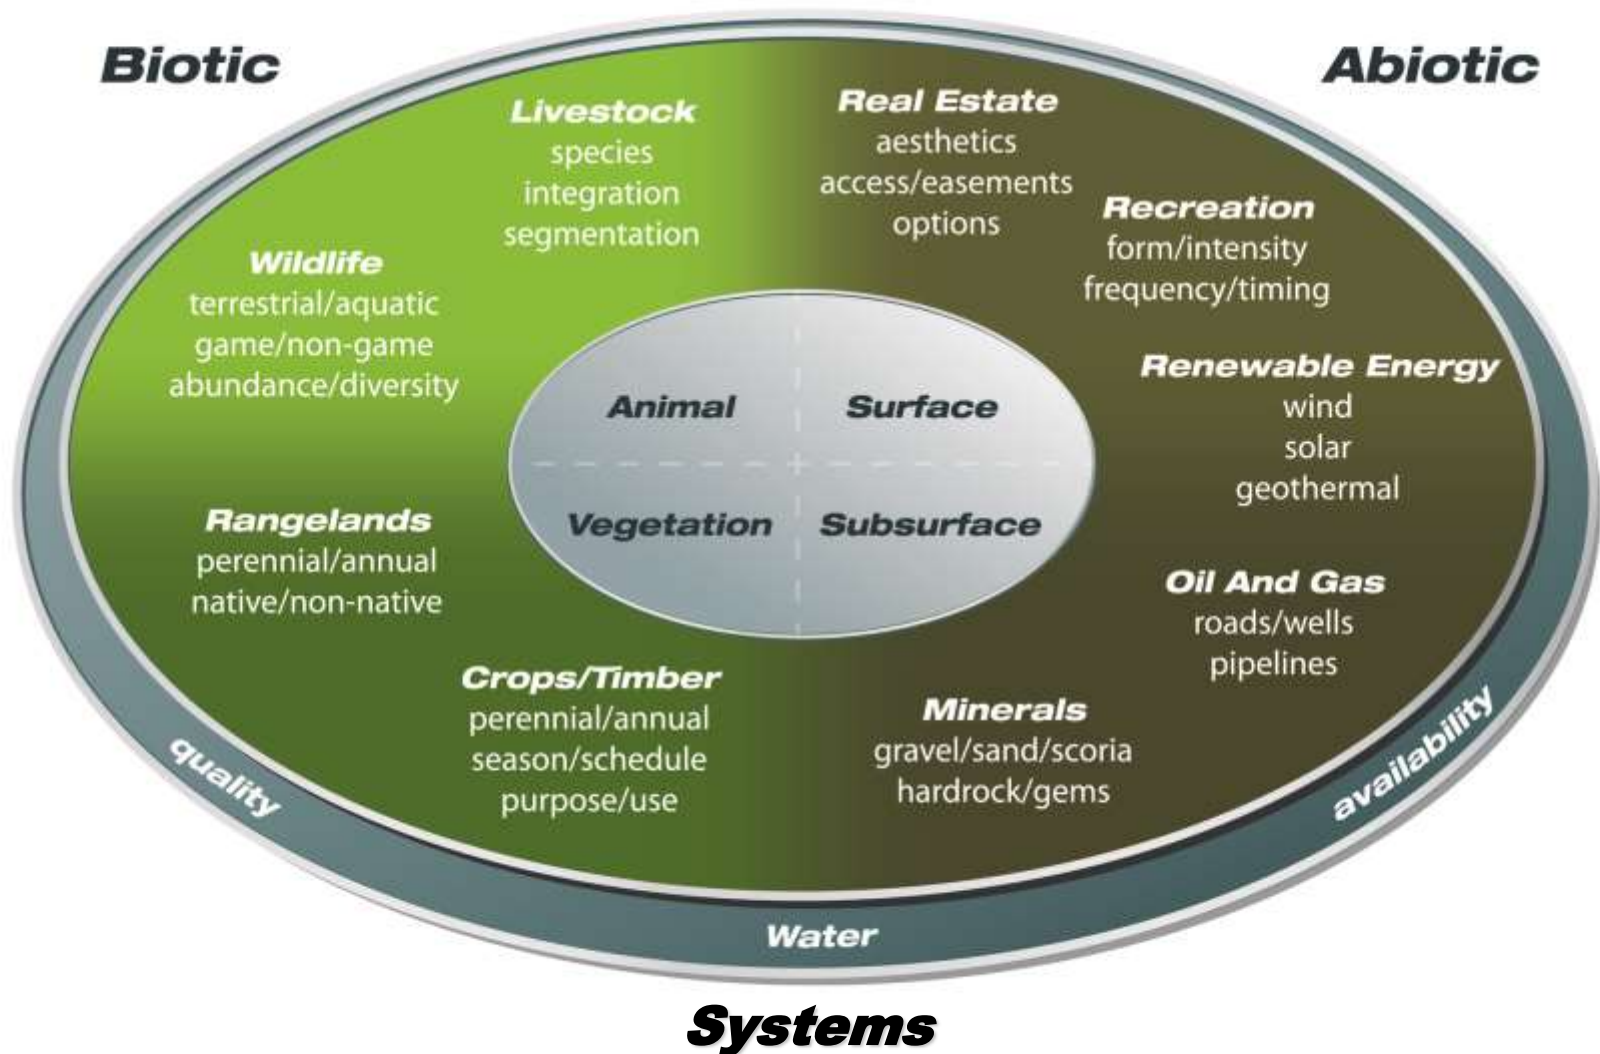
Biotic

Abiotic

Livestock
species
integration
segmentation

Real Estate
aesthetics
access/easements
options

Recreation
form/intensity
frequency/timing

Wildlife
terrestrial/aquatic
game/non-game
abundance/diversity

Animal

Surface

Vegetation

Subsurface

Renewable Energy
wind
solar
geothermal

Rangelands
perennial/annual
native/non-native

Oil And Gas
roads/wells
pipelines

Crops/Timber
perennial/annual
season/schedule
purpose/use

Minerals
gravel/sand/scoria
hardrock/gems

quality

availability

Water

Systems